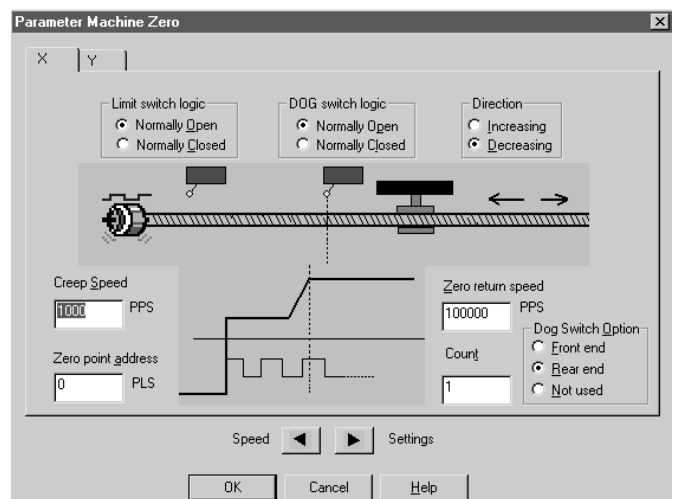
Parameter Machine Zero

X
Y

Limit switch logic
Normally Open
Normally Closed

DOG switch logic
Normally Open
Normally Closed

Direction
Increasing
Decreasing

Creep Speed
1000
PPS

Zero point address
0
PLS

Zero return speed
100000
PPS

Count
1

Dog Switch Option
Front end
Rear end
Not used

Speed
Settings

OK
Cancel
Help